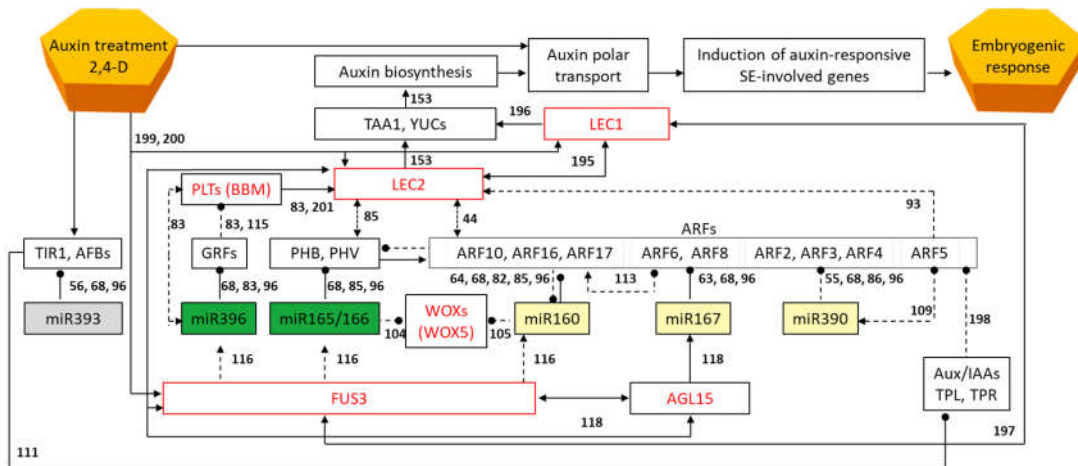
Auxin treatment 2,4-D

Auxin polar transport

Induction of auxin-responsive SE-involved genes

Embryogenic response

Auxin biosynthesis

153

TAA1, YUCs

196

LEC1

199, 200

153

195

PLTs (BBM)

LEC2

83, 201

93

83

83, 115

85

44

ARFs

TIR1, AFBs

GRFs

PHB, PHV

ARF10, ARF16, ARF17

ARF6, ARF8

ARF2, ARF3, ARF4

ARF5

56, 68, 96

68, 83, 96

68, 85, 96

64, 68, 82, 85, 96

113

63, 68, 96

55, 68, 86, 96

miR393

miR396

miR165/166

104

WOXs (WOX5)

105

miR160

miR167

miR390

109

198

116

116

116

118

Aux/IAAs TPL, TPR

FUS3

AGL15

118

197

111